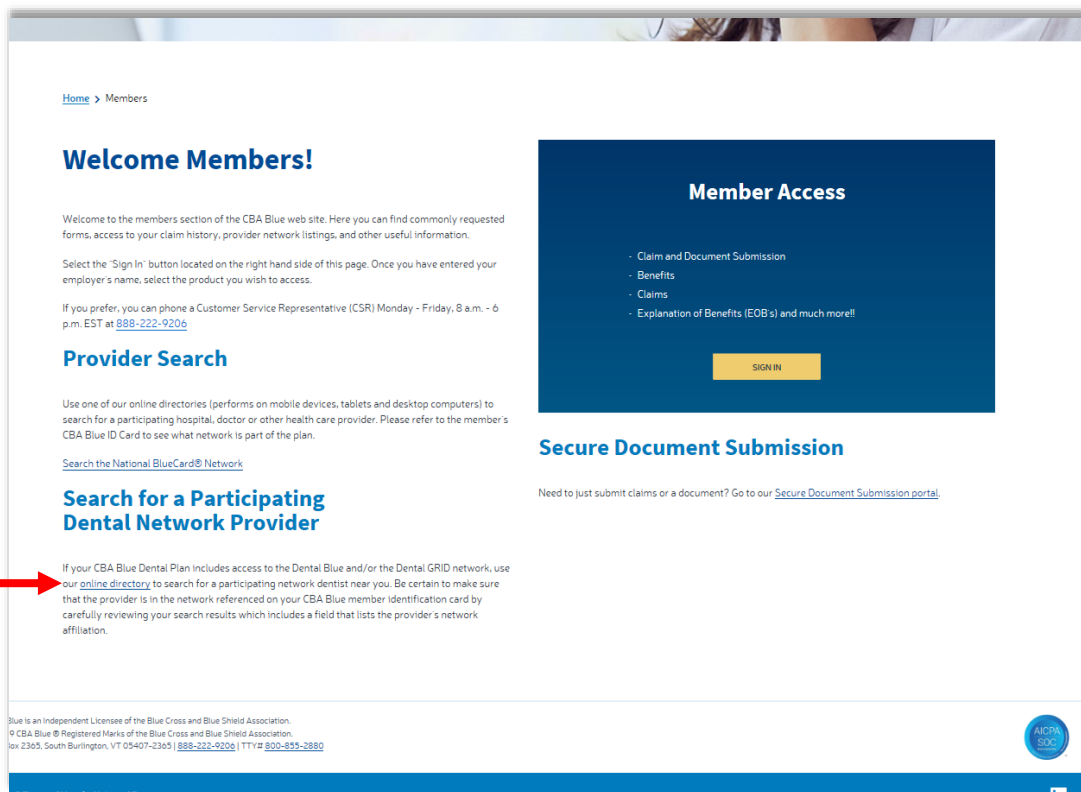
Home > Members

Welcome Members!

Welcome to the members section of the CBA Blue web site. Here you can find commonly requested forms, access to your claim history, provider network listings, and other useful information.

Select the "Sign In" button located on the right hand side of this page. Once you have entered your employer's name, select the product you wish to access.

If you prefer, you can phone a Customer Service Representative (CSR) Monday - Friday, 8 a.m. - 6 p.m. EST at 888-222-9206

Provider Search

Use one of our online directories (performs on mobile devices, tablets and desktop computers) to search for a participating hospital, doctor or other health care provider. Please refer to the member's CBA Blue ID Card to see what network is part of the plan.

Search the National BlueCard® Network

Search for a Participating Dental Network Provider

If your CBA Blue Dental Plan includes access to the Dental Blue and/or the Dental GRID network, use our online directory to search for a participating network dentist near you. Be certain to make sure that the provider is in the network referenced on your CBA Blue member identification card by carefully reviewing your search results which includes a field that lists the provider's network affiliation.

Member Access

- Claim and Document Submission
- Benefits
- Claims
- Explanation of Benefits (EOB's) and much more!!

SIGN IN

Secure Document Submission

Need to just submit claims or a document? Go to our Secure Document Submission portal.

Blue is an Independent Licensee of the Blue Cross and Blue Shield Association.
9 CBA Blue ® Registered Marks of the Blue Cross and Blue Shield Association.
Box 2365, South Burlington, VT 05407-2365 | 888-222-9206 | TTY# 800-855-2880

AICPA SOC